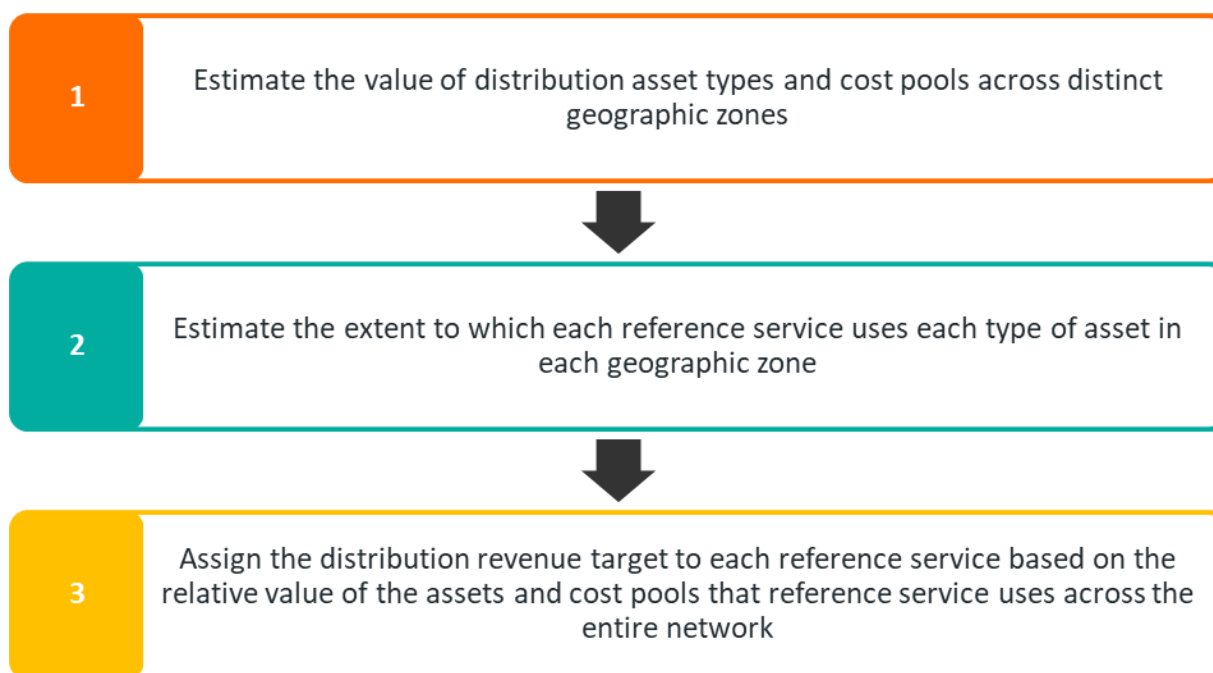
1

Estimate the value of distribution asset types and cost pools across distinct geographic zones

2

Estimate the extent to which each reference service uses each type of asset in each geographic zone

3

Assign the distribution revenue target to each reference service based on the relative value of the assets and cost pools that reference service uses across the entire network